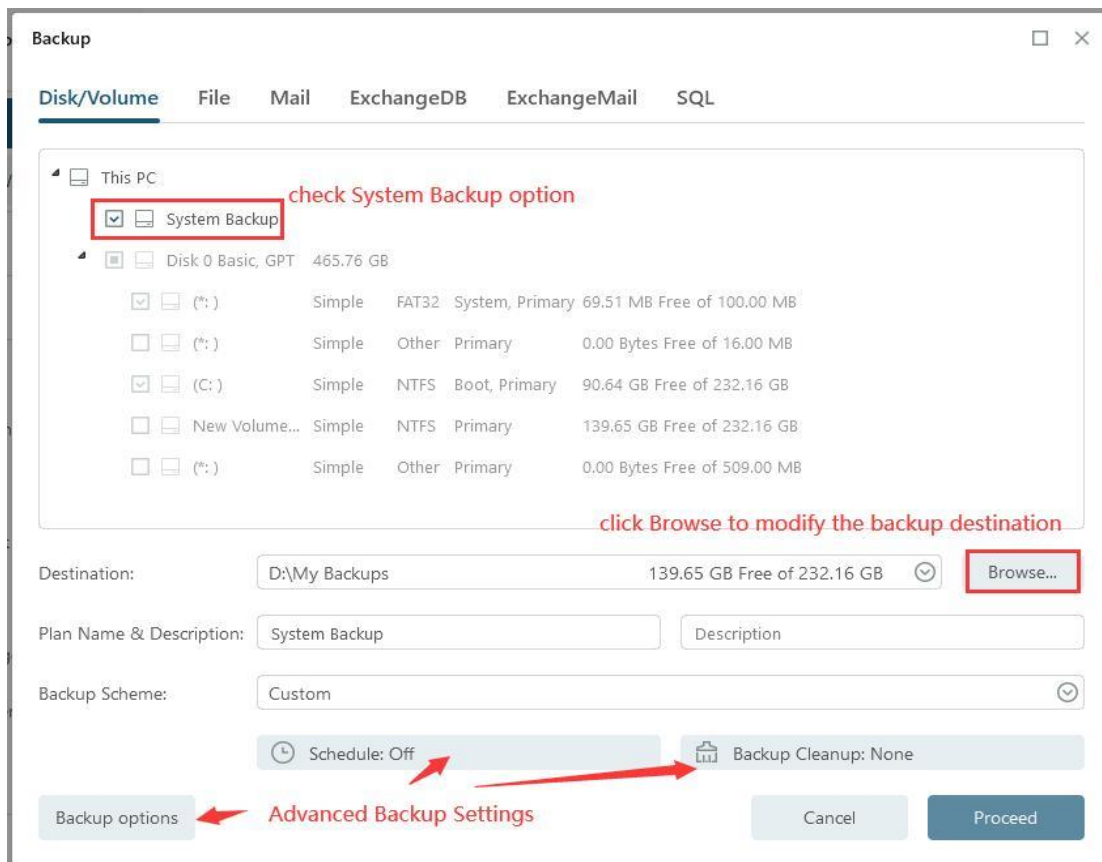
Backup

Disk/Volume File Mail ExchangeDB ExchangeMail SQL

This PC

check System Backup option

System Backup

Disk 0 Basic, GPT 465.76 GB

| | | | | |
|---|---|---|---|---|
| (*:) | Simple | FAT32 | System, Primary | 69.51 MB Free of 100.00 MB |
| (*:) | Simple | Other | Primary | 0.00 Bytes Free of 16.00 MB |
| (C:) | Simple | NTFS | Boot, Primary | 90.64 GB Free of 232.16 GB |
| New Volume... | Simple | NTFS | Primary | 139.65 GB Free of 232.16 GB |
| (*:) | Simple | Other | Primary | 0.00 Bytes Free of 509.00 MB |

click Browse to modify the backup destination

Destination: D:\My Backups 139.65 GB Free of 232.16 GB Browse...

Plan Name & Description: System Backup Description

Backup Scheme: Custom

Schedule: Off

Backup Cleanup: None

Backup options

Advanced Backup Settings

Cancel

Proceed